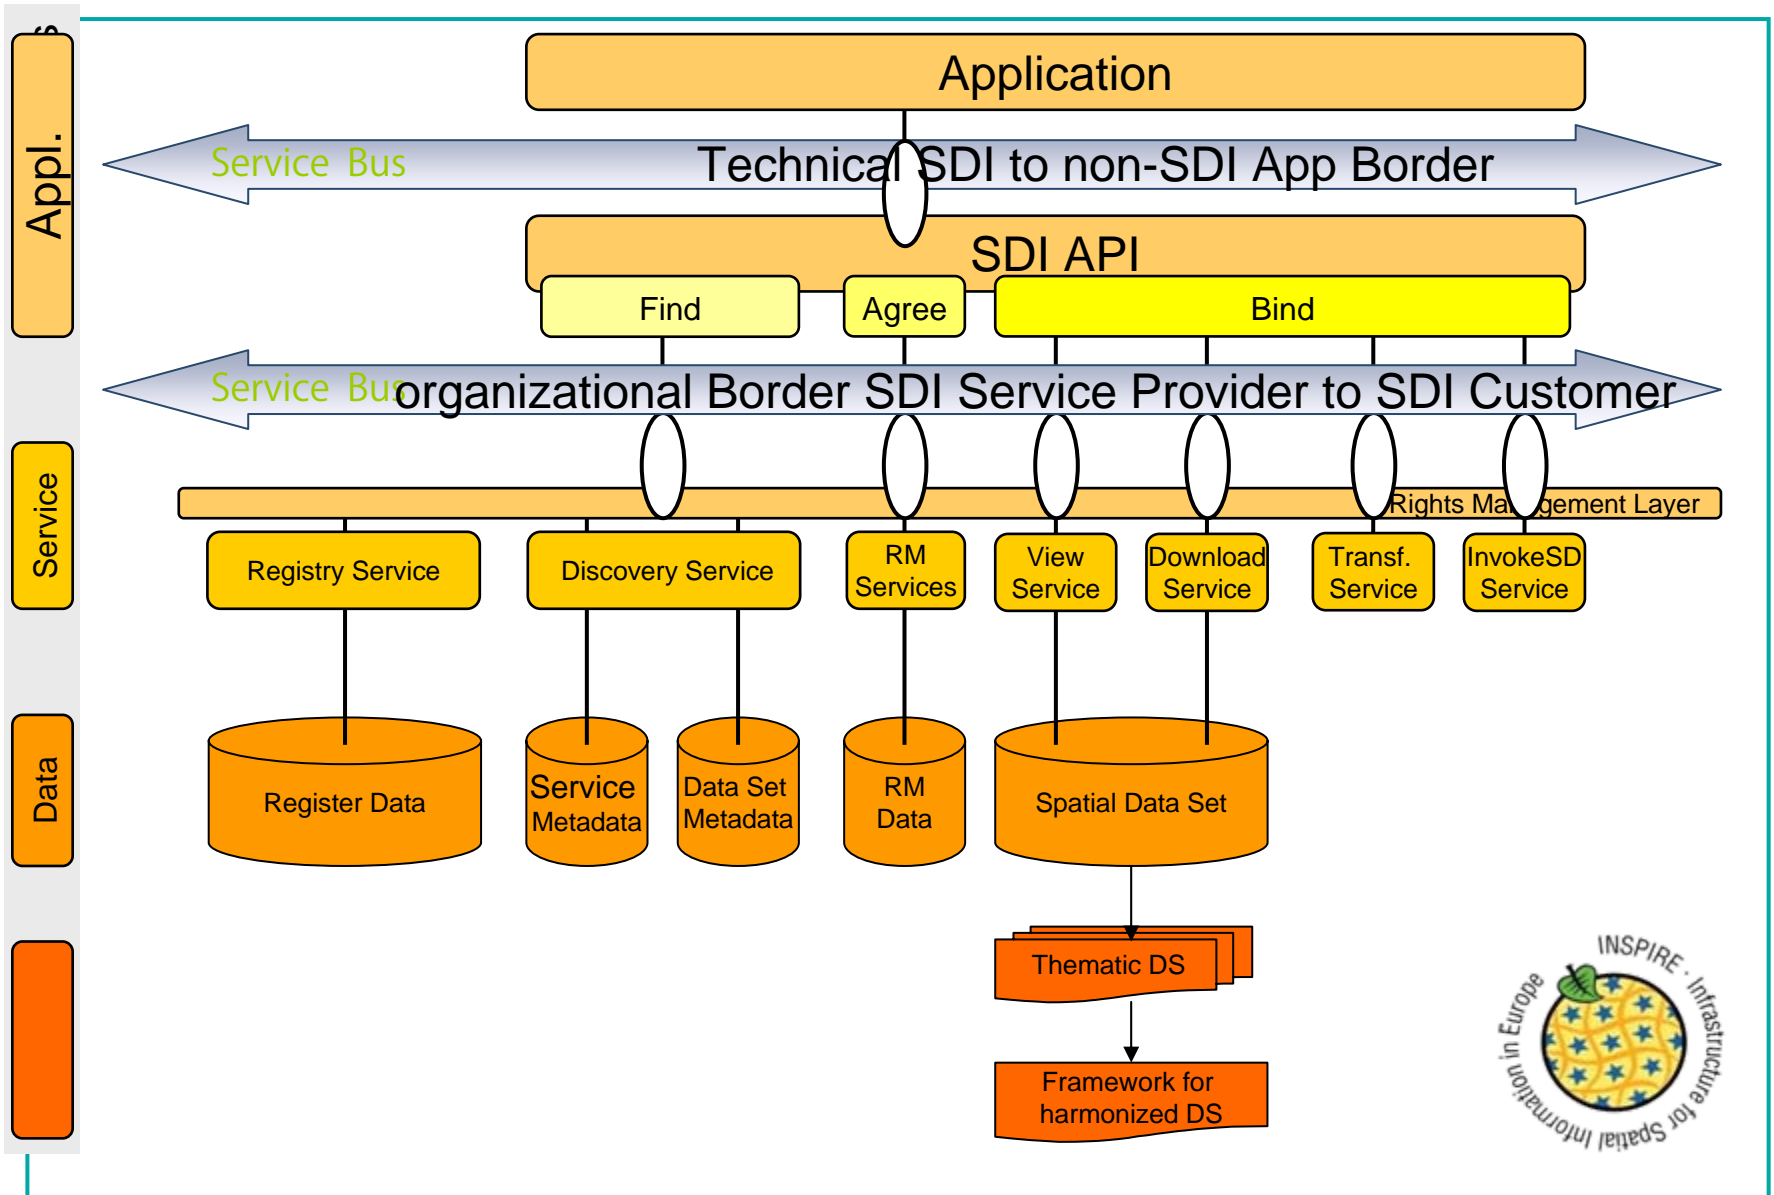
Appl.

Service

Data

Application

Service Bus

Technical SDI to non-SDI App Border

SDI API

Find

Agree

Bind

Service Bus

organizational Border SDI Service Provider to SDI Customer

Rights Management Layer

Registry Service

Discovery Service

RM Services

View Service

Download Service

Transf. Service

InvokeSD Service

Register Data

Service Metadata

Data Set Metadata

RM Data

Spatial Data Set

Thematic DS

Framework for harmonized DS

INSPIRE · Infrastructure for Spatial Information in Europe